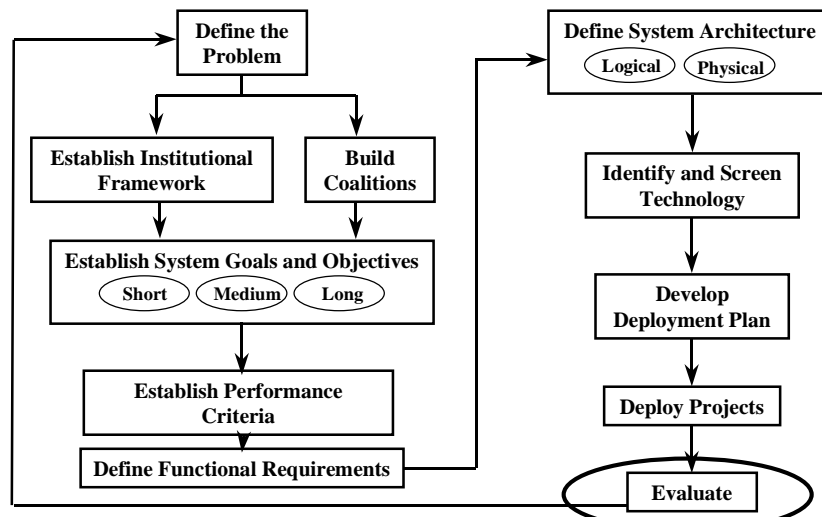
Define the Problem

Establish Institutional Framework

Build Coalitions

Establish System Goals and Objectives

Short

Medium

Long

Establish Performance Criteria

Define Functional Requirements

Define System Architecture

Logical

Physical

Identify and Screen Technology

Develop Deployment Plan

Deploy Projects

Evaluate